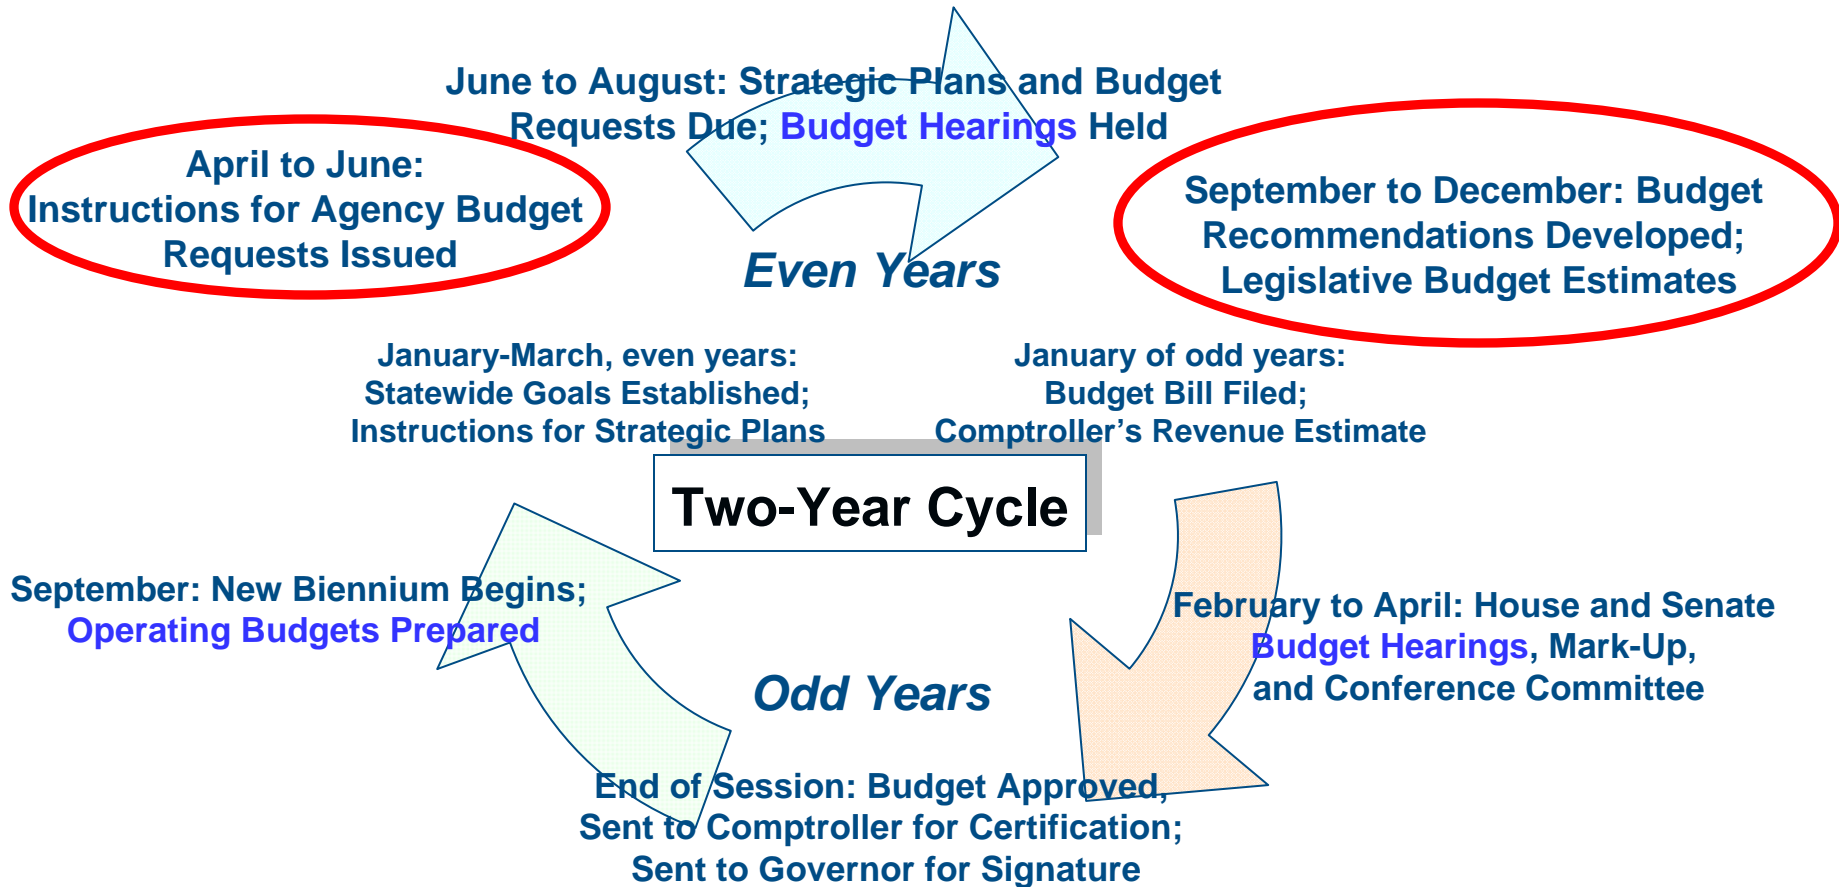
June to August: Strategic Plans and Budget Requests Due; Budget Hearings Held

April to June:
Instructions for Agency Budget Requests Issued

September to December: Budget Recommendations Developed; Legislative Budget Estimates

Even Years

January-March, even years:
Statewide Goals Established;
Instructions for Strategic Plans

January of odd years:
Budget Bill Filed;
Comptroller's Revenue Estimate

Two-Year Cycle

September: New Biennium Begins;
Operating Budgets Prepared

February to April: House and Senate Budget Hearings, Mark-Up, and Conference Committee

Odd Years

End of Session: Budget Approved,
Sent to Comptroller for Certification;
Sent to Governor for Signature